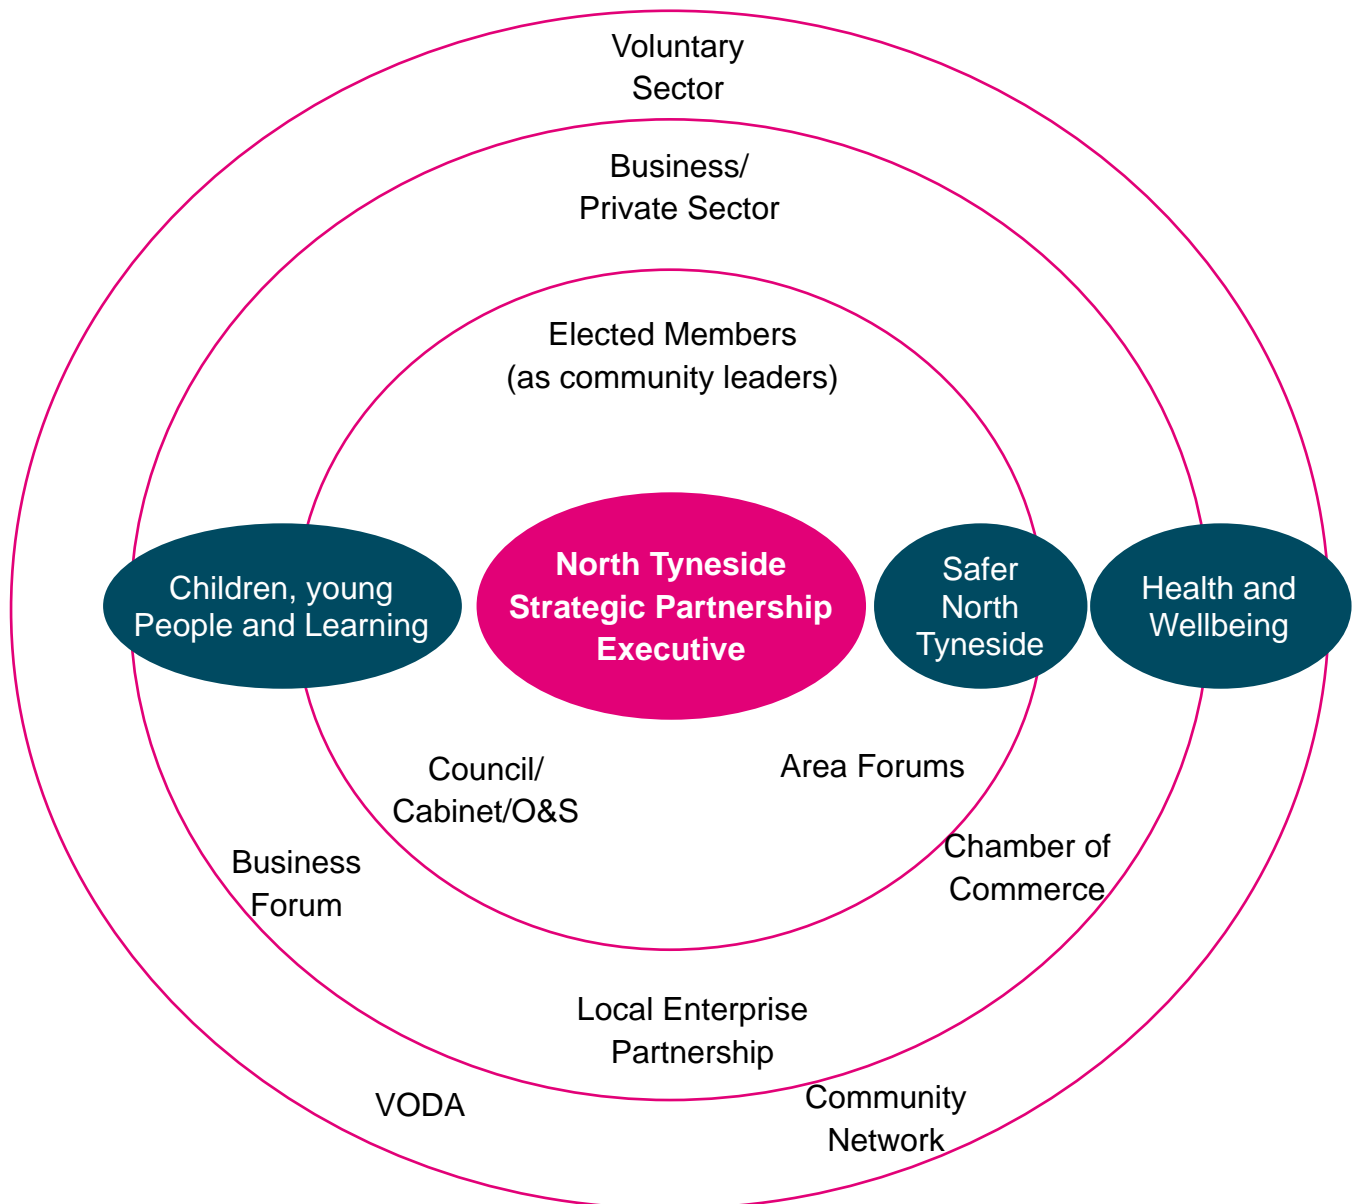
Voluntary Sector

Business/ Private Sector

Elected Members (as community leaders)

Children, young People and Learning

North Tyneside Strategic Partnership Executive

Safer North Tyneside

Health and Wellbeing

Council/ Cabinet/O&S

Area Forums

Chamber of Commerce

Business Forum

Local Enterprise Partnership

VODA

Community Network